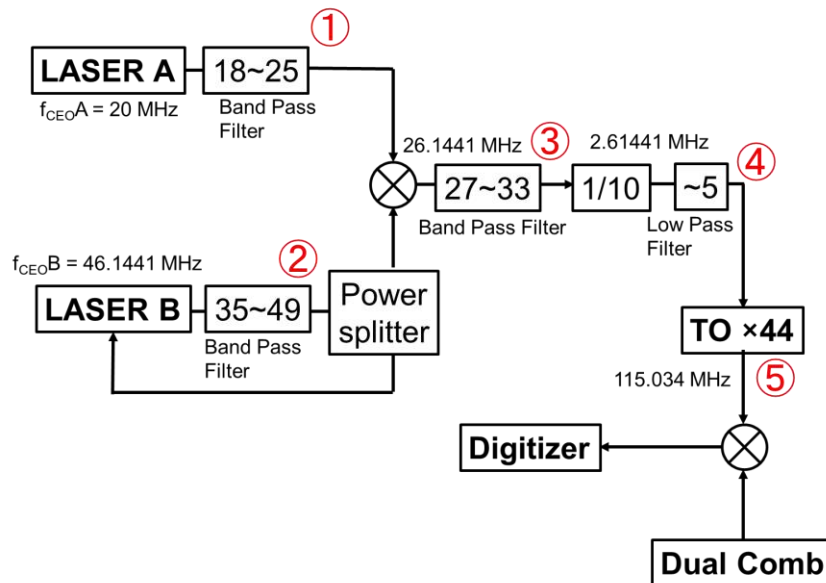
①

LASER A

18~25

$f_{CEO}A$ = 20 MHz

Band Pass Filter

26.1441 MHz ③

2.61441 MHz

27~33

1/10

~5 ④

Band Pass Filter

Low Pass Filter

$f_{CEO}B$ = 46.1441 MHz

②

LASER B

35~49

Power splitter

Band Pass Filter

TO ×44

115.034 MHz ⑤

Digitizer

Dual Comb